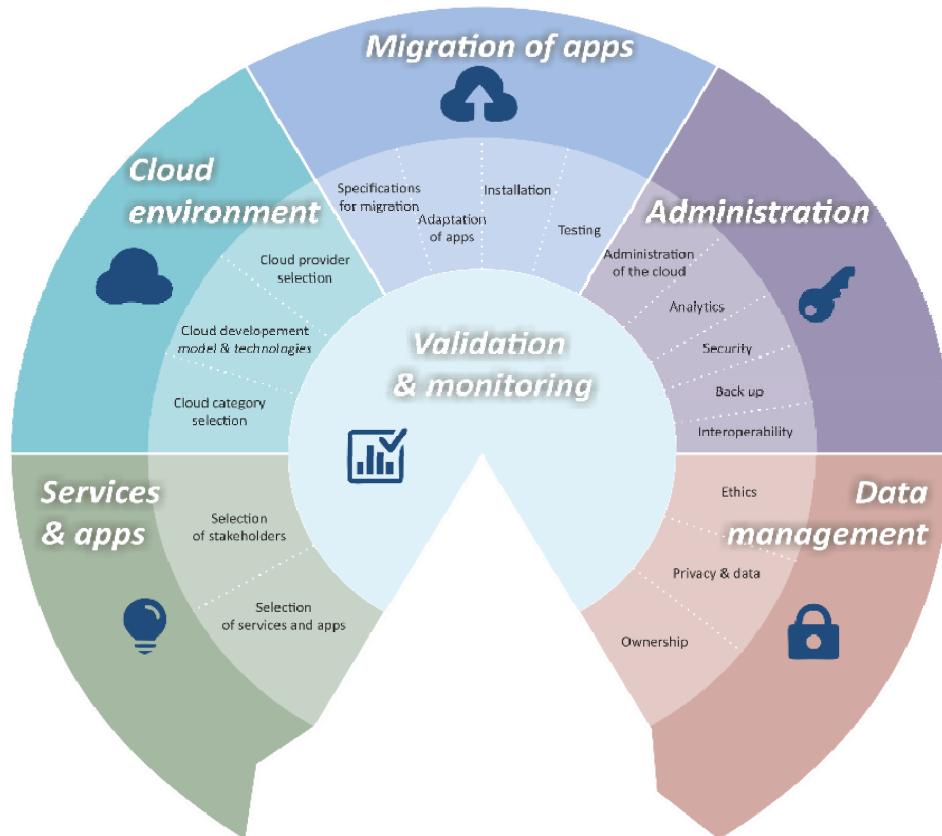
Migration of apps

Specifications for migration

Adaptation of apps

Installation

Testing

Cloud environment

Cloud provider selection

Cloud developement model & technologies

Cloud category selection

Administration

Administration of the cloud

Analytics

Security

Back up

Interoperability

Validation & monitoring

Services & apps

Selection of stakeholders

Selection of services and apps

Data management

Ethics

Privacy & data

Ownership